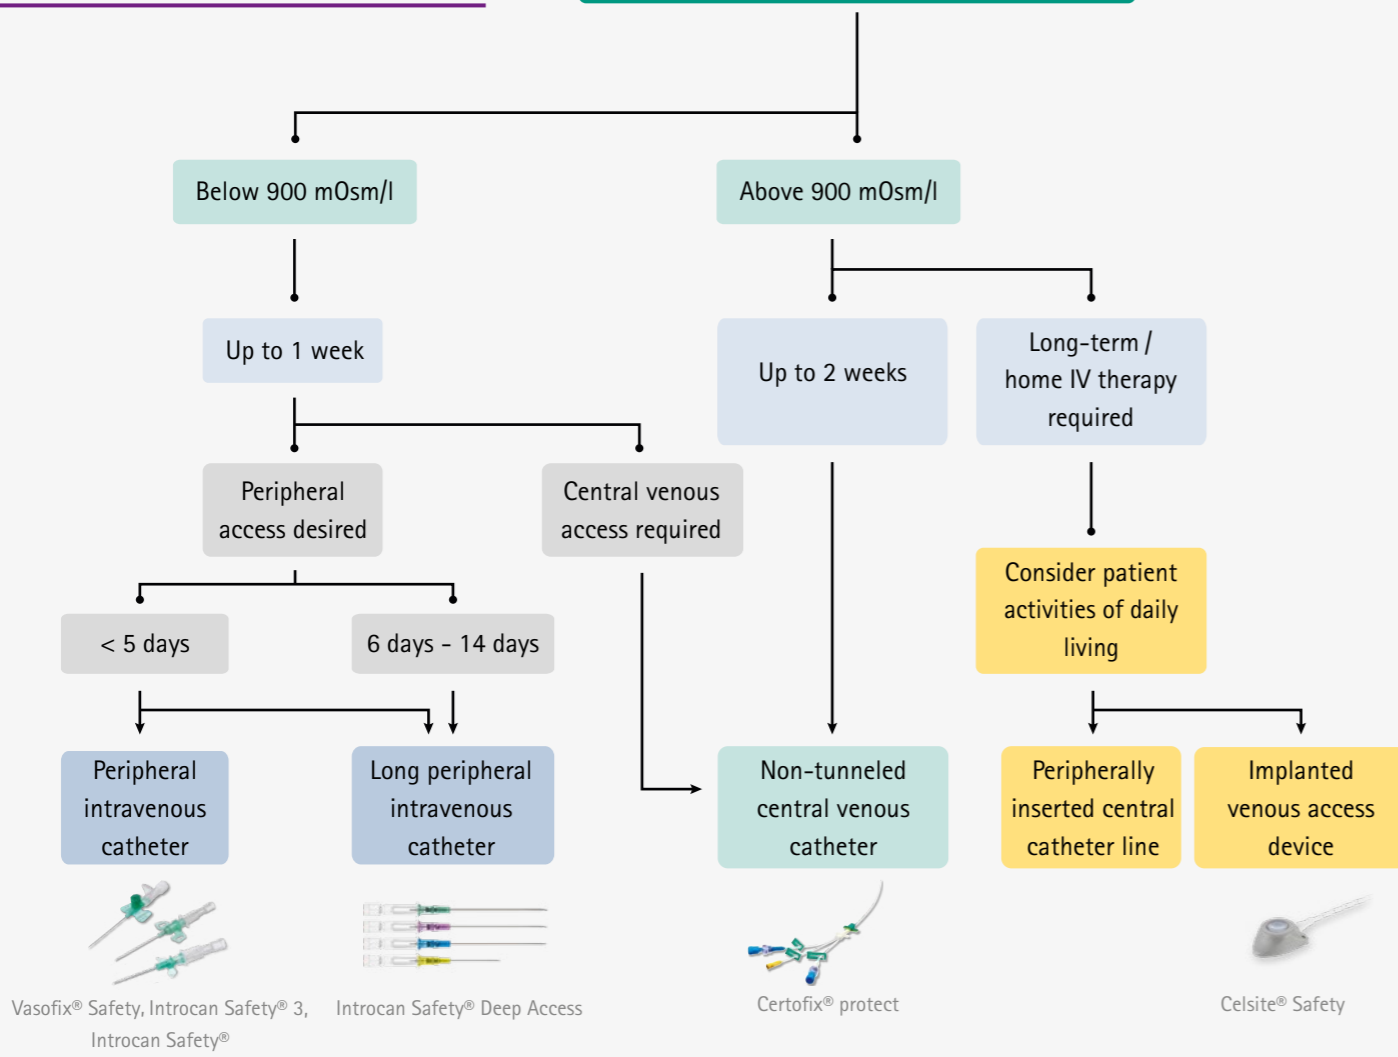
Below 900 mOsm/l

Above 900 mOsm/l

Up to 1 week

Up to 2 weeks

Long-term / home IV therapy required

Peripheral access desired

Central venous access required

Consider patient activities of daily living

< 5 days

6 days – 14 days

Peripheral intravenous catheter

Long peripheral intravenous catheter

Non-tunneled central venous catheter

Peripherally inserted central catheter line

Implanted venous access device

Vasofix® Safety, Introcan Safety® 3, Introcan Safety®

Introcan Safety® Deep Access

Certofix® protect

Celsite® Safety